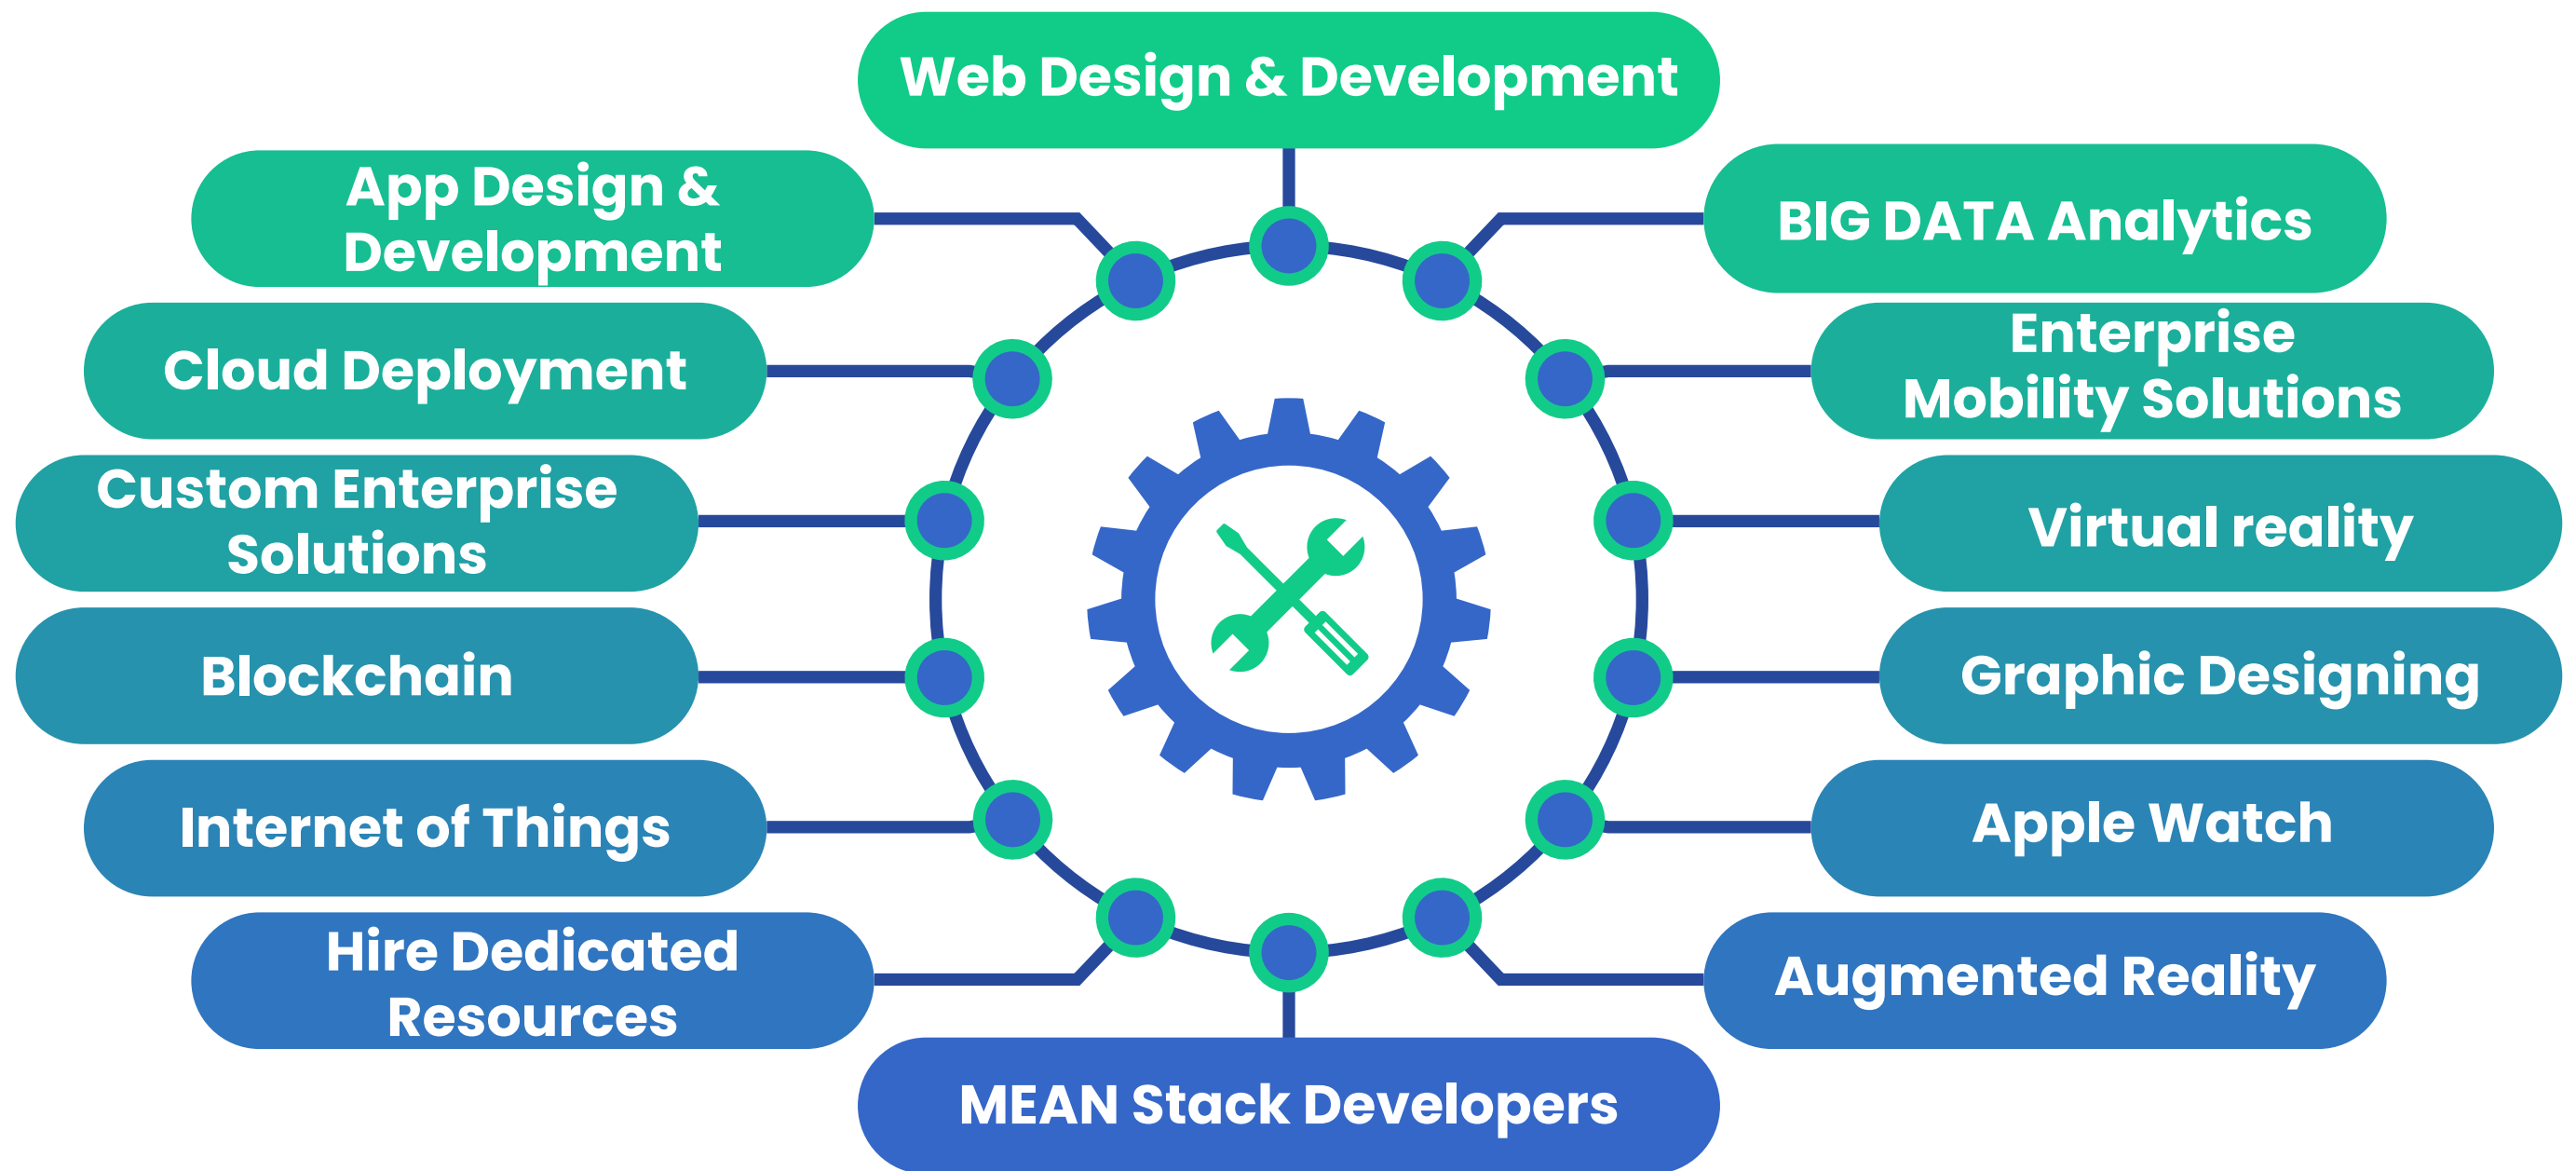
Web Design & Development

App Design & Development

BIG DATA Analytics

Cloud Deployment

Enterprise Mobility Solutions

Custom Enterprise Solutions

Virtual reality

Blockchain

Graphic Designing

Internet of Things

Apple Watch

Hire Dedicated Resources

Augmented Reality

MEAN Stack Developers